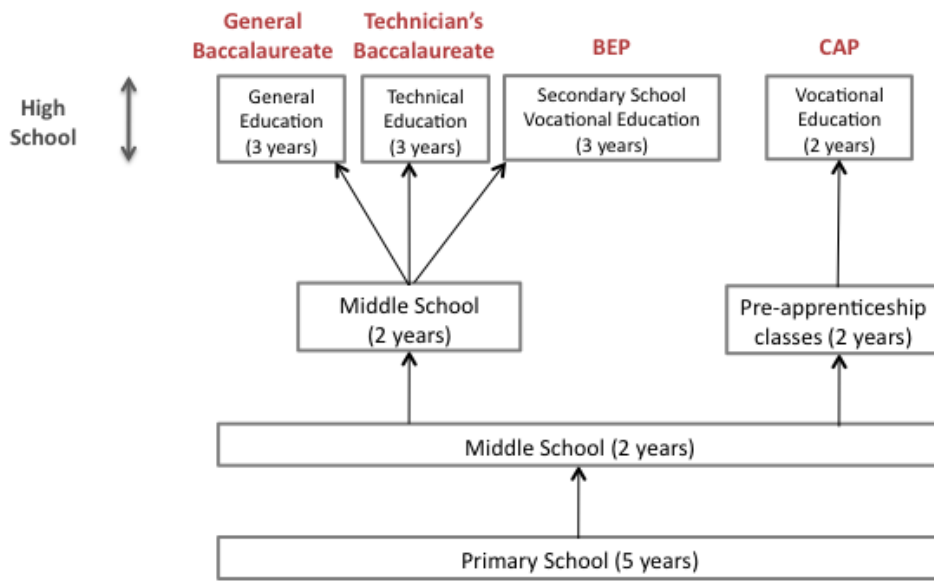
High School

General Baccalaureate

Technician's Baccalaureate

BEP

CAP

General Education (3 years)

Technical Education (3 years)

Secondary School Vocational Education (3 years)

Vocational Education (2 years)

Middle School (2 years)

Pre-apprenticeship classes (2 years)

Middle School (2 years)

Primary School (5 years)